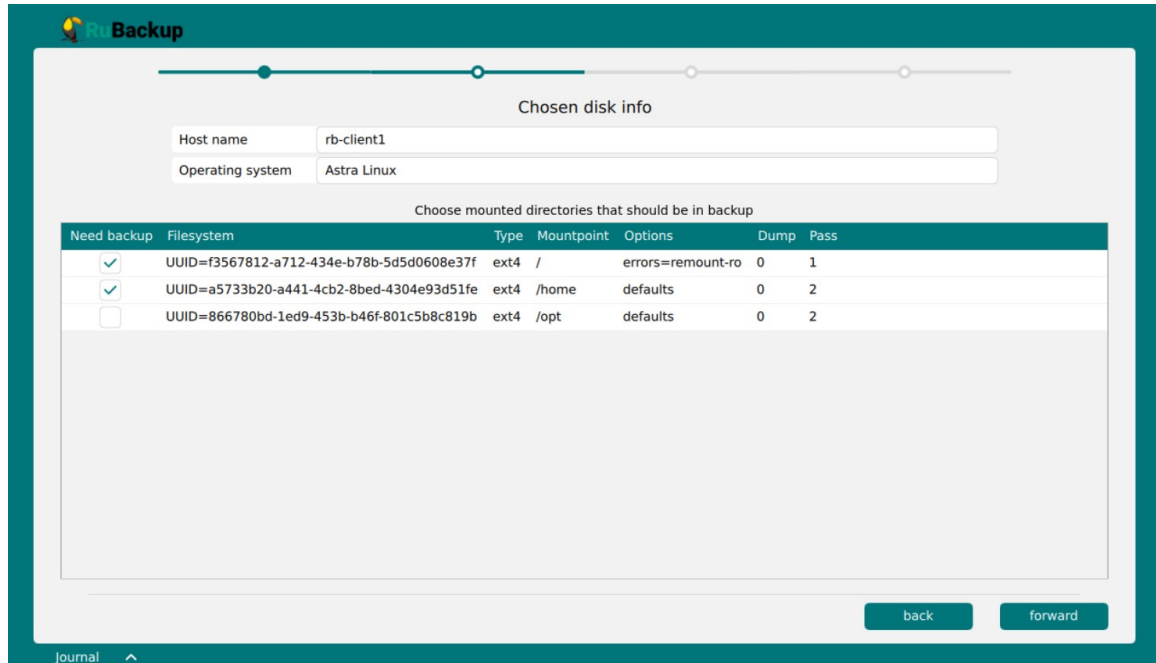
RuBackup

Chosen disk info

| Host name | rb-client1 |
|---|---|
| Operating system | Astra Linux |

Choose mounted directories that should be in backup

| Need backup | Filesystem | Type | Mountpoint | Options | Dump | Pass |
|---|---|---|---|---|---|---|
| ✓ | UUID=f3567812-a712-434e-b78b-5d5d0608e37f | ext4 | / | errors=remount-ro | 0 | 1 |
| ✓ | UUID=a5733b20-a441-4cb2-8bed-4304e93d51fe | ext4 | /home | defaults | 0 | 2 |
|  | UUID=866780bd-1ed9-453b-b46f-801c5b8c819b | ext4 | /opt | defaults | 0 | 2 |

back
forward

Journal